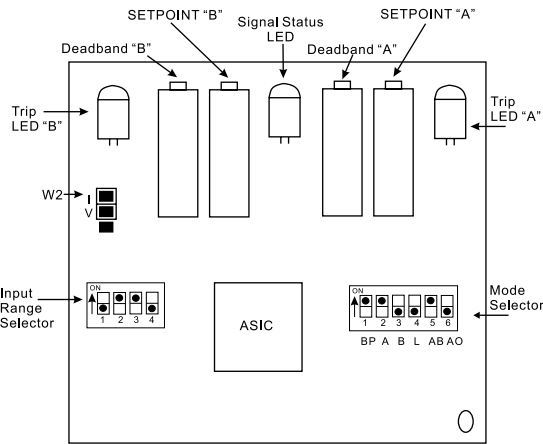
SETPOINT "B"

Signal Status LED

SETPOINT "A"

Deadband "B"

Deadband "A"

Trip LED "B"

Trip LED "A"

W2

I

V

Input Range Selector

ON

1 2 3 4

ASIC

Mode Selector

ON

1 2 3 4 5 6

BP A B L AB AO